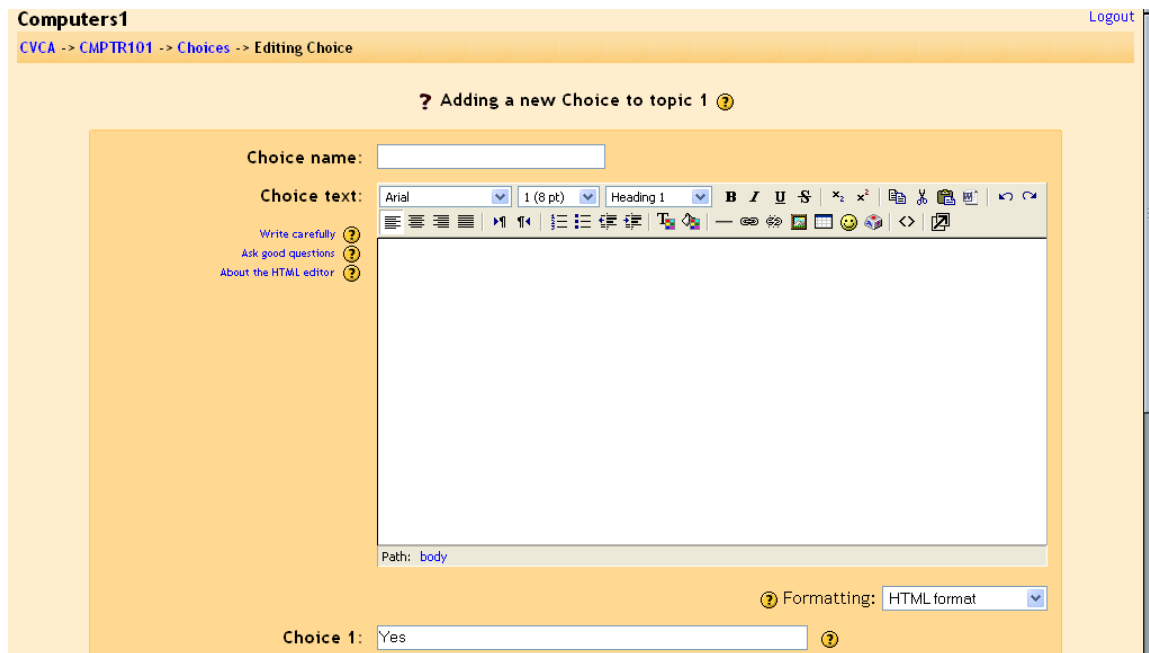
Computers1

Logout

CVCA -> CMPTR101 -> Choices -> Editing Choice

? Adding a new Choice to topic 1 ?

Choice name:

Choice text:

Arial

1 (8 pt)

Heading 1

B I U S

Write carefully ?

Ask good questions ?

About the HTML editor ?

Path: body

? Formatting: HTML format

Choice 1: Yes ?